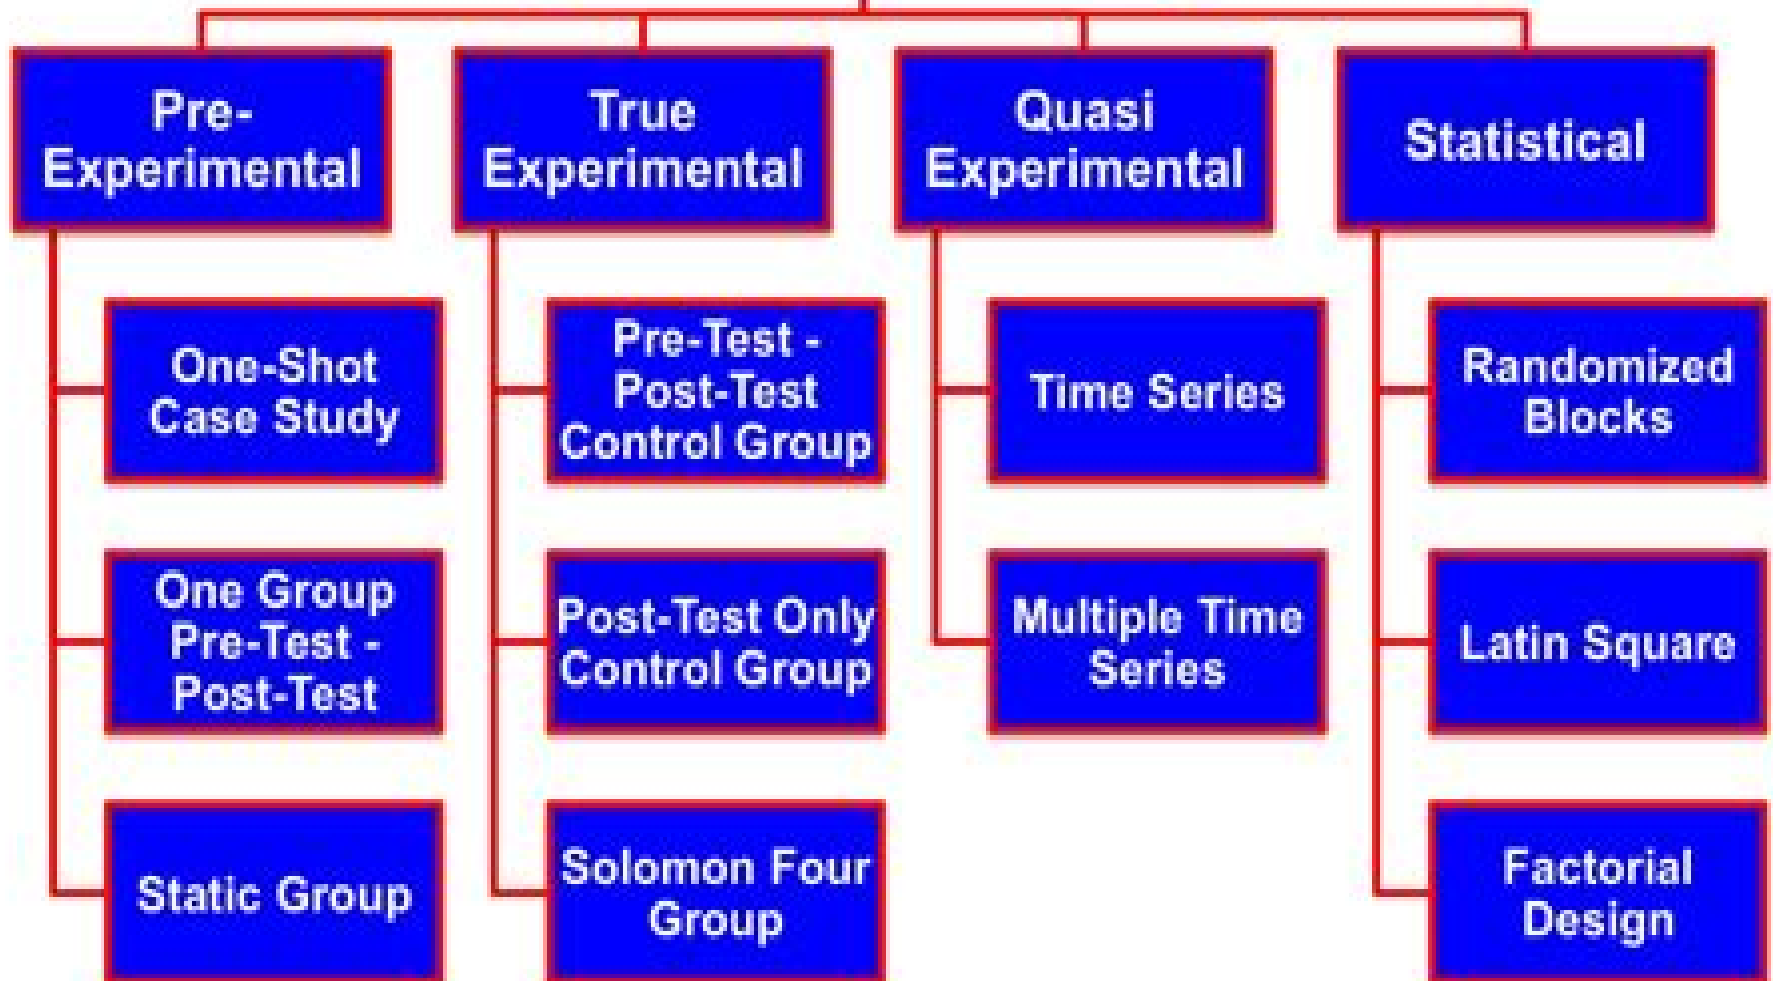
Pre-Experimental

One-Shot Case Study

One Group Pre-Test - Post-Test

Static Group

True Experimental

Pre-Test - Post-Test Control Group

Post-Test Only Control Group

Solomon Four Group

Quasi Experimental

Time Series

Multiple Time Series

Statistical

Randomized Blocks

Latin Square

Factorial Design